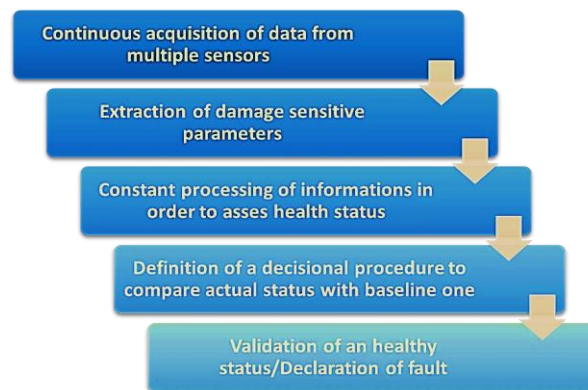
Continuous acquisition of data from multiple sensors

Extraction of damage sensitive parameters

Constant processing of informations in order to asses health status

Definition of a decisional procedure to compare actual status with baseline one

Validation of an healthy status/Declaration of fault